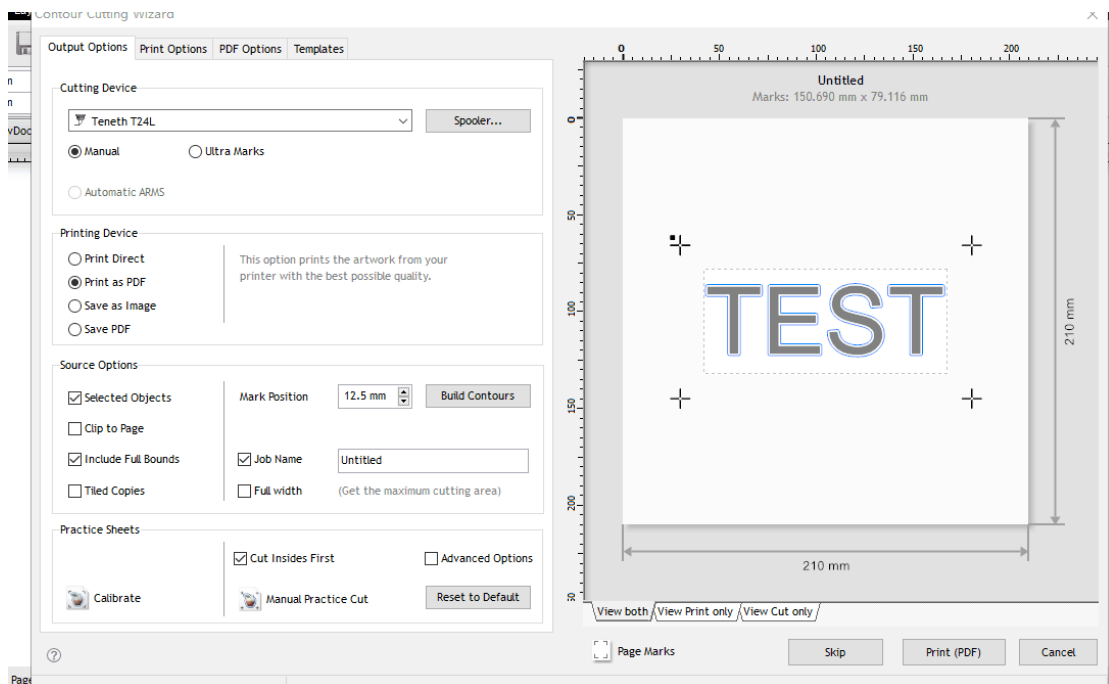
Contour Cutting Wizard

Output Options | Print Options | PDF Options | Templates

Cutting Device
Teneth T24L
Spooler...
Manual
Ultra Marks
Automatic ARMS

Printing Device
Print Direct
Print as PDF
Save as Image
Save PDF
This option prints the artwork from your printer with the best possible quality.

Source Options
Selected Objects
Clip to Page
Include Full Bounds
Tiled Copies
Mark Position
12.5 mm
Build Contours
Job Name
Untitled
Full width
(Get the maximum cutting area)

Practice Sheets
Cut Insides First
Advanced Options
Calibrate
Manual Practice Cut
Reset to Default

0 50 100 150 200
Untitled
Marks: 150.690 mm x 79.116 mm
0 50 100 150 200 50
TEST
210 mm
210 mm
View both | View Print only | View Cut only

Page Marks
Skip
Print (PDF)
Cancel